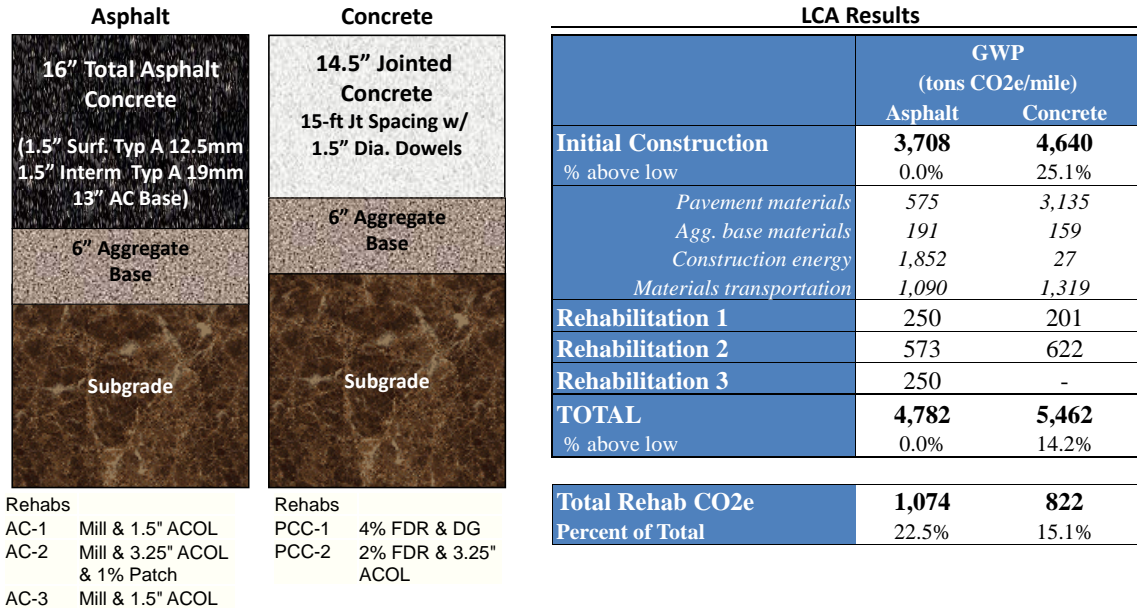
Asphalt

16” Total Asphalt Concrete

(1.5” Surf. Typ A 12.5mm 1.5” Interm Typ A 19mm 13” AC Base)

6” Aggregate Base

Subgrade

Rehabs

AC-1 Mill & 1.5" ACOL

AC-2 Mill & 3.25" ACOL & 1% Patch

AC-3 Mill & 1.5" ACOL

Concrete

14.5” Jointed Concrete

15-ft Jt Spacing w/ 1.5” Dia. Dowels

6” Aggregate Base

Subgrade

Rehabs

PCC-1 4% FDR & DG

PCC-2 2% FDR & 3.25" ACOL

LCA Results

| | GWP (tons CO2e/mile) Asphalt | Concrete |
|---|---|---|
| Initial Construction | 3,708 | 4,640 |
| % above low | 0.0% | 25.1% |
| Pavement materials | 575 | 3,135 |
| Agg. base materials | 191 | 159 |
| Construction energy | 1,852 | 27 |
| Materials transportation | 1,090 | 1,319 |
| Rehabilitation 1 | 250 | 201 |
| Rehabilitation 2 | 573 | 622 |
| Rehabilitation 3 | 250 | - |
| TOTAL | 4,782 | 5,462 |
| % above low | 0.0% | 14.2% |

| | | |
|---|---|---|
| Total Rehab CO2e | 1,074 | 822 |
| Percent of Total | 22.5% | 15.1% |